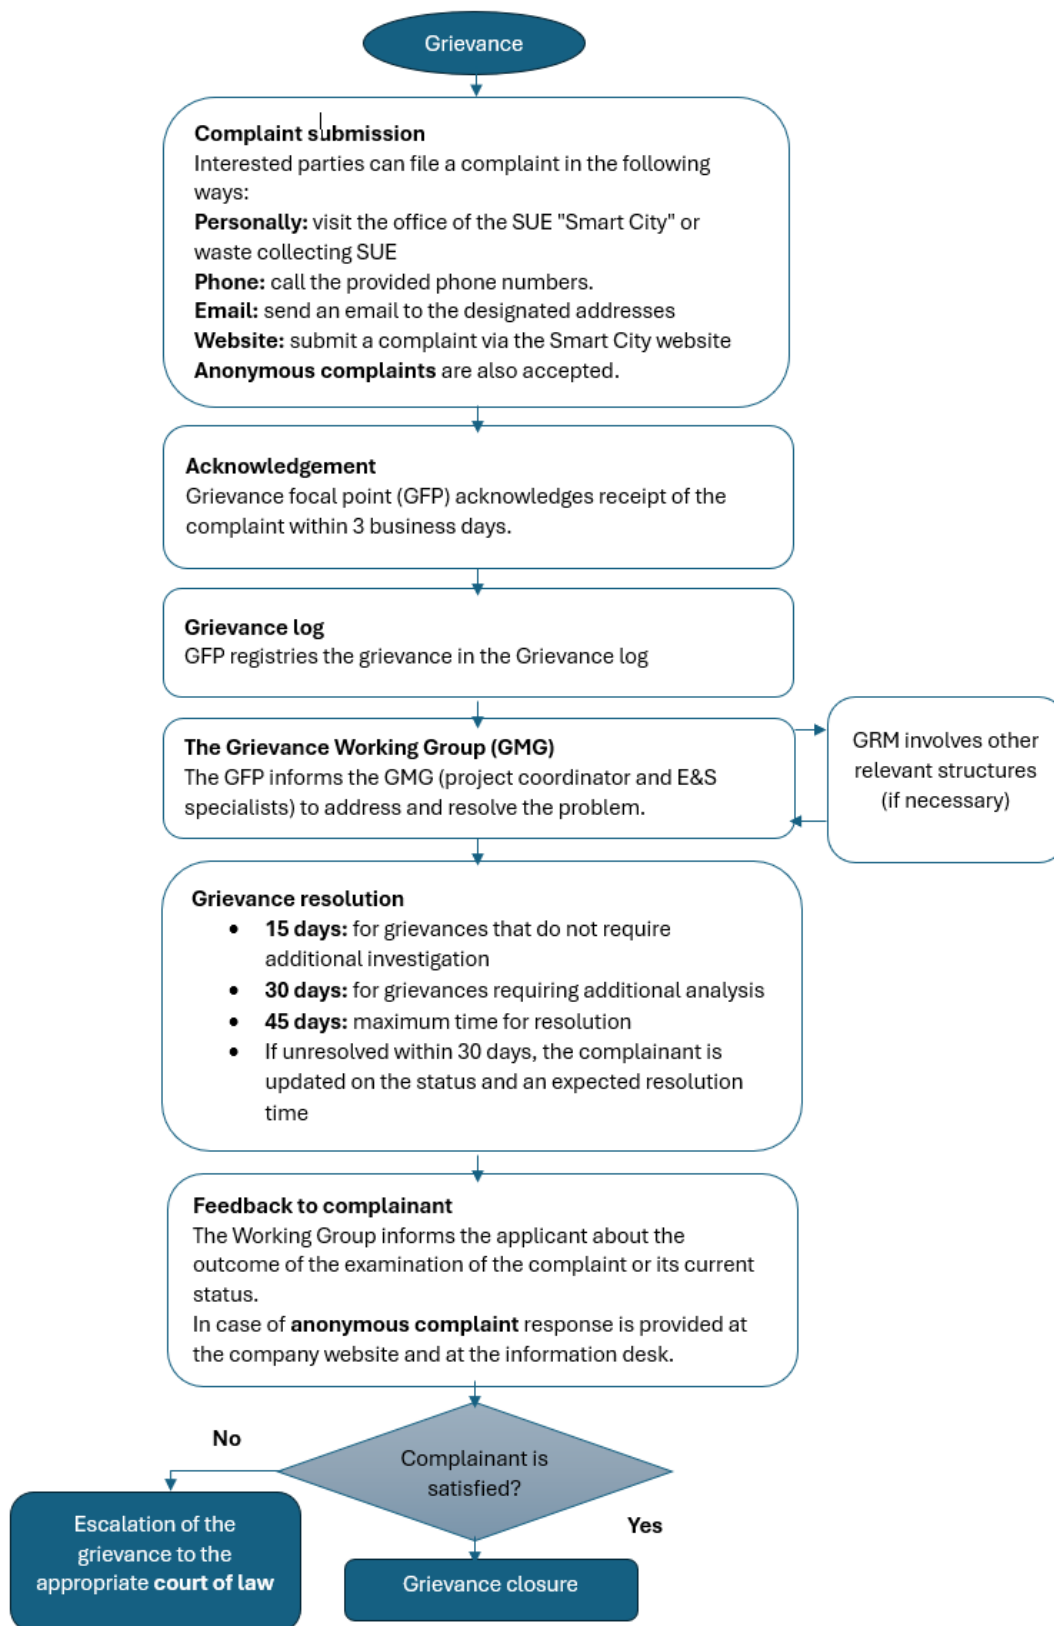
Grievance

**Complaint submission**
Interested parties can file a complaint in the following ways:
**Personally:** visit the office of the SUE "Smart City" or waste collecting SUE
**Phone:** call the provided phone numbers.
**Email:** send an email to the designated addresses
**Website:** submit a complaint via the Smart City website
**Anonymous complaints** are also accepted.

**Acknowledgement**
Grievance focal point (GFP) acknowledges receipt of the complaint within 3 business days.

**Grievance log**
GFP registries the grievance in the Grievance log

**The Grievance Working Group (GMG)**
The GFP informs the GMG (project coordinator and E&S specialists) to address and resolve the problem.

GRM involves other relevant structures (if necessary)

**Grievance resolution**
- **15 days:** for grievances that do not require additional investigation
- **30 days:** for grievances requiring additional analysis
- **45 days:** maximum time for resolution
- If unresolved within 30 days, the complainant is updated on the status and an expected resolution time

**Feedback to complainant**
The Working Group informs the applicant about the outcome of the examination of the complaint or its current status.
In case of **anonymous complaint** response is provided at the company website and at the information desk.

Complainant is satisfied?

No

Yes

Escalation of the grievance to the appropriate **court of law**

Grievance closure